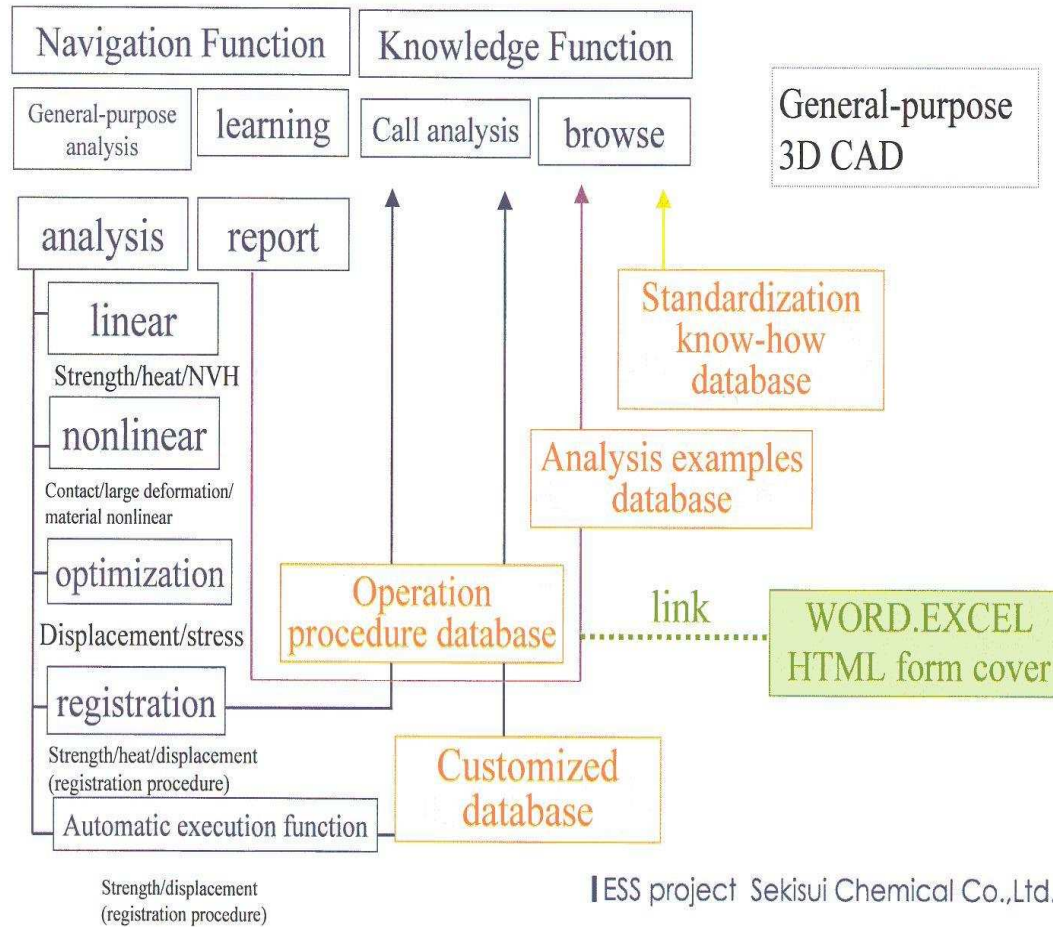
Navigation Function

Knowledge Function

General-purpose analysis

learning

Call analysis

browse

General-purpose 3D CAD

analysis

report

linear

Strength/heat/NVH

nonlinear

Contact/large deformation/ material nonlinear

optimization

Displacement/stress

registration

Strength/heat/displacement (registration procedure)

Automatic execution function

Strength/displacement (registration procedure)

Standardization know-how database

Analysis examples database

Operation procedure database

link

WORD.EXCEL HTML form cover

Customized database

ESS project Sekisui Chemical Co.,Ltd.